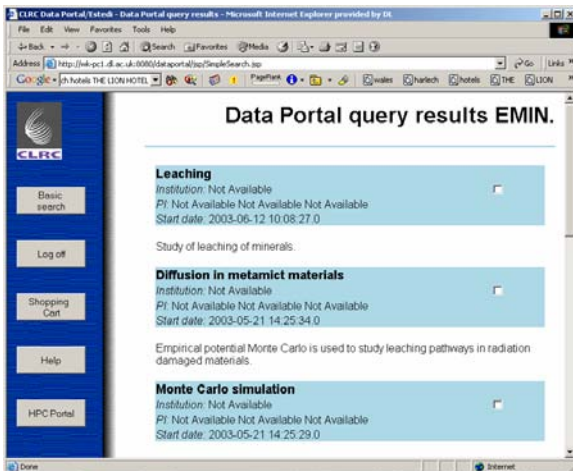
CLRC Data Portal/Estedi - Data Portal query results - Microsoft Internet Explorer provided by DL

File Edit View Favorites Tools Help

Back Search Favorites Media

Address http://wk-pc1.dl.ac.uk:8080/dataportal/jsp/SimpleSearch.jsp Go Links

Google ch hotels THE LION HOTEL PageRank wales harlech hotels THE LION

CLRC

Basic search

Log off

Shopping Cart

Help

HPC Portal

Data Portal query results EMIN.

Leaching
Institution: Not Available
PI: Not Available Not Available Not Available
Start date: 2003-06-12 10:08:27.0

Study of leaching of minerals.

Diffusion in metamict materials
Institution: Not Available
PI: Not Available Not Available Not Available
Start date: 2003-05-21 14:25:34.0

Empirical potential Monte Carlo is used to study leaching pathways in radiation damaged materials.

Monte Carlo simulation
Institution: Not Available
PI: Not Available Not Available Not Available
Start date: 2003-05-21 14:25:29.0

Done Internet